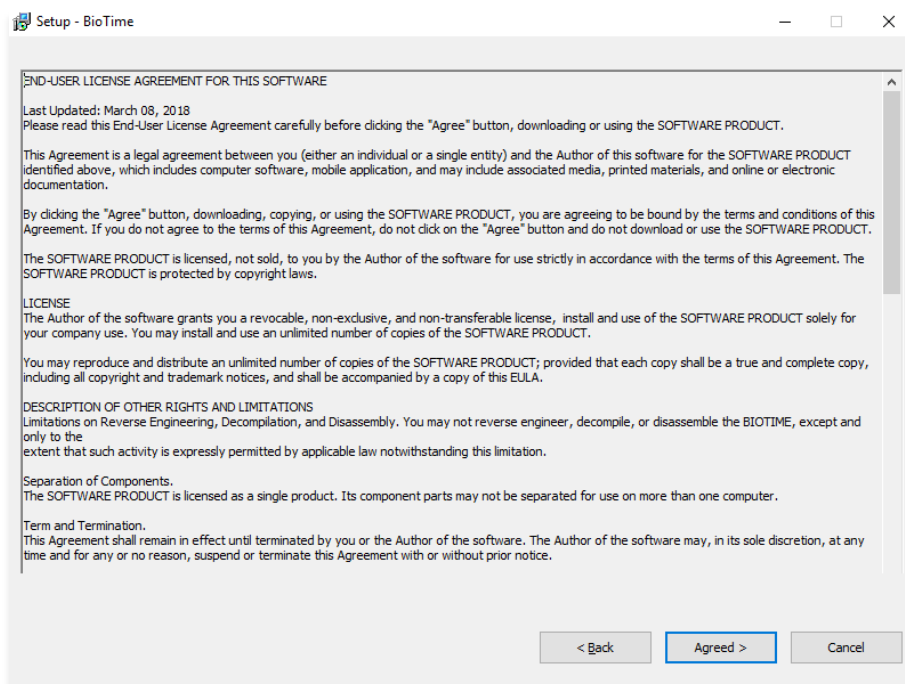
Setup - BioTime

END-USER LICENSE AGREEMENT FOR THIS SOFTWARE

Last Updated: March 08, 2018
Please read this End-User License Agreement carefully before clicking the "Agree" button, downloading or using the SOFTWARE PRODUCT.

This Agreement is a legal agreement between you (either an individual or a single entity) and the Author of this software for the SOFTWARE PRODUCT identified above, which includes computer software, mobile application, and may include associated media, printed materials, and online or electronic documentation.

By clicking the "Agree" button, downloading, copying, or using the SOFTWARE PRODUCT, you are agreeing to be bound by the terms and conditions of this Agreement. If you do not agree to the terms of this Agreement, do not click on the "Agree" button and do not download or use the SOFTWARE PRODUCT.

The SOFTWARE PRODUCT is licensed, not sold, to you by the Author of the software for use strictly in accordance with the terms of this Agreement. The SOFTWARE PRODUCT is protected by copyright laws.

LICENSE
The Author of the software grants you a revocable, non-exclusive, and non-transferable license, install and use of the SOFTWARE PRODUCT solely for your company use. You may install and use an unlimited number of copies of the SOFTWARE PRODUCT.

You may reproduce and distribute an unlimited number of copies of the SOFTWARE PRODUCT; provided that each copy shall be a true and complete copy, including all copyright and trademark notices, and shall be accompanied by a copy of this EULA.

DESCRIPTION OF OTHER RIGHTS AND LIMITATIONS
Limitations on Reverse Engineering, Decompilation, and Disassembly. You may not reverse engineer, decompile, or disassemble the BIOTIME, except and only to the
extent that such activity is expressly permitted by applicable law notwithstanding this limitation.

Separation of Components.
The SOFTWARE PRODUCT is licensed as a single product. Its component parts may not be separated for use on more than one computer.

Term and Termination.
This Agreement shall remain in effect until terminated by you or the Author of the software. The Author of the software may, in its sole discretion, at any time and for any or no reason, suspend or terminate this Agreement with or without prior notice.

< Back
Agreed >
Cancel